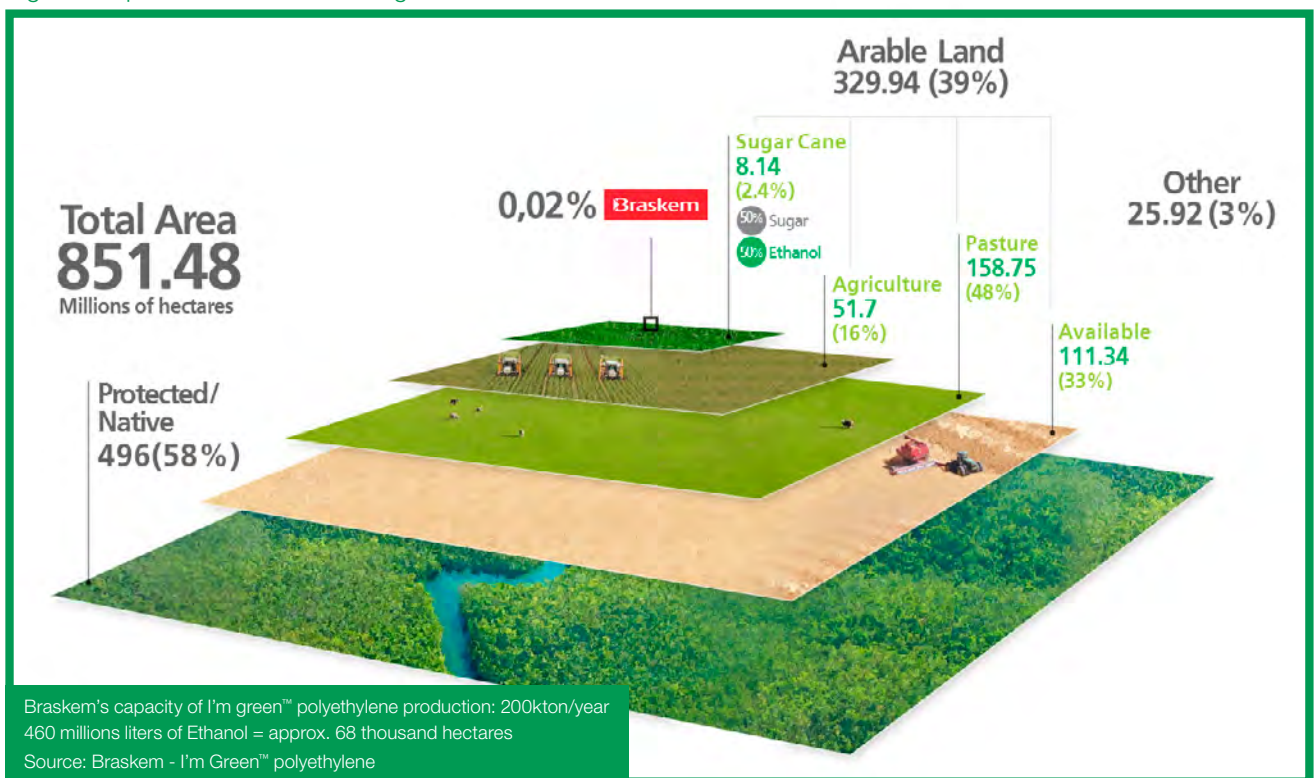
Arable Land
329.94 (39%)

Total Area
851.48
Millions of hectares

0,02% Braskem

Sugar Cane
8.14
(2.4%)
50% Sugar
50% Ethanol

Other
25.92 (3%)

Pasture
158.75
(48%)

Agriculture
51.7
(16%)

Available
111.34
(33%)

Protected/
Native
496(58%)

Braskem's capacity of I'm green™ polyethylene production: 200kton/year
460 millions liters of Ethanol = approx. 68 thousand hectares
Source: Braskem - I'm Green™ polyethylene